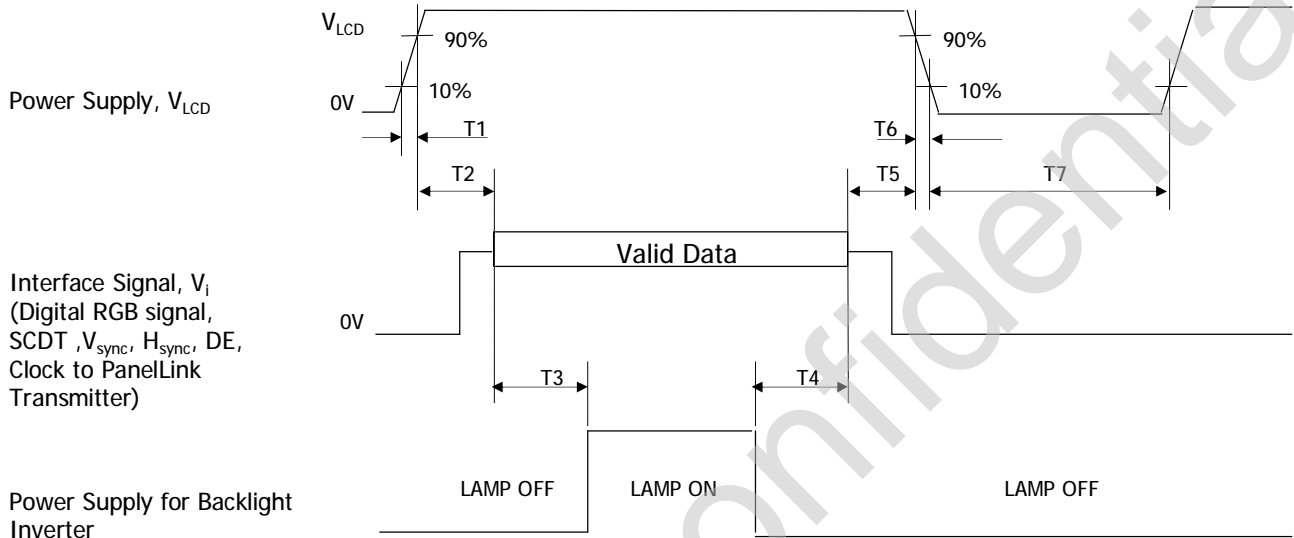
$V_{LCD}$
90%
90%
0V
10%
10%
Power Supply, $V_{LCD}$
T1
T6
T2
T5
T7
Valid Data
Interface Signal, $V_i$ (Digital RGB signal, SCDT ,$V_{sync}$, $H_{sync}$, DE, Clock to PanelLink Transmitter)
0V
T3
T4
Power Supply for Backlight Inverter
LAMP OFF
LAMP ON
LAMP OFF
Confidential